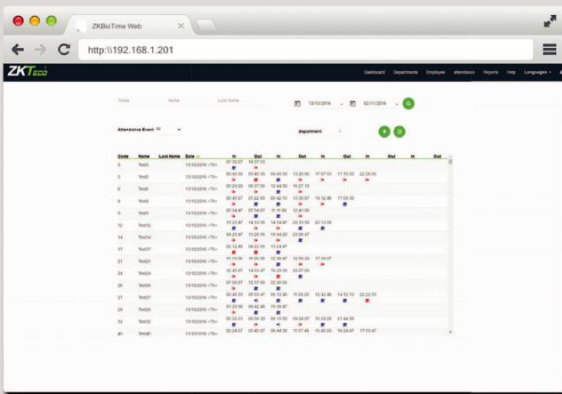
ZKBioTime Web

http:\\192.168.1.201

ZKTeco

Dashboard Department Employee Attendance Reports Help Languages

Code Name Last Name

13/10/2016 02/11/2016

Attendance Event department

| Code | Name | Last Name | Date | In | Out | In | Out | In | Out | In | Out | In | Out |
|---|---|---|---|---|---|---|---|---|---|---|---|---|---|
| 3 | Test3 | | 13/10/2016 <Th> | 07:30:07 | 16:57:33 | | | | | | | | |
| 5 | Test5 | | 13/10/2016 <Th> | 05:43:30 | 05:46:10 | 05:44:39 | 12:20:06 | 17:57:33 | 17:10:22 | 22:26:00 | | | |
| 7 | Test6 | | 13/10/2016 <Th> | 05:23:20 | 09:57:59 | 10:34:50 | 16:27:13 | | | | | | |
| 8 | Test8 | | 13/10/2016 <Th> | 05:45:07 | 07:22:20 | 09:32:10 | 10:55:07 | 13:12:00 | 17:05:00 | | | | |
| 9 | Test9 | | 13/10/2016 <Th> | 07:34:47 | 07:54:57 | 11:15:00 | 12:41:00 | | | | | | |
| 12 | Test12 | | 13/10/2016 <Th> | 10:13:47 | 14:13:19 | 14:19:47 | 20:15:00 | 23:13:00 | | | | | |
| 14 | Test14 | | 13/10/2016 <Th> | 09:23:47 | 10:23:07 | 15:14:20 | 23:00:07 | | | | | | |
| 17 | Test17 | | 13/10/2016 <Th> | 12:12:46 | 14:23:10 | 15:24:07 | | | | | | | |
| 21 | Test21 | | 13/10/2016 <Th> | 11:11:34 | 16:15:29 | 12:12:47 | 12:50:20 | 17:50:07 | | | | | |
| 24 | Test24 | | 13/10/2016 <Th> | 10:47:07 | 14:15:47 | 15:25:20 | 22:07:00 | | | | | | |
| 26 | Test26 | | 13/10/2016 <Th> | 07:50:07 | 12:37:00 | 22:20:00 | | | | | | | |
| 27 | Test27 | | 13/10/2016 <Th> | 05:45:20 | 05:55:47 | 05:32:40 | 11:23:20 | 12:42:40 | 14:52:10 | 22:22:20 | | | |
| 29 | Test29 | | 13/10/2016 <Th> | 07:29:00 | 09:42:49 | 15:39:47 | | | | | | | |
| 33 | Test33 | | 13/10/2016 <Th> | 02:12:03 | 03:54:20 | 06:15:00 | 09:24:07 | 11:19:20 | 21:44:00 | | | | |
| 40 | Test40 | | 13/10/2016 <Th> | 05:24:07 | 05:45:07 | 09:44:30 | 11:07:44 | 15:40:53 | 16:24:47 | 17:03:47 | | | |